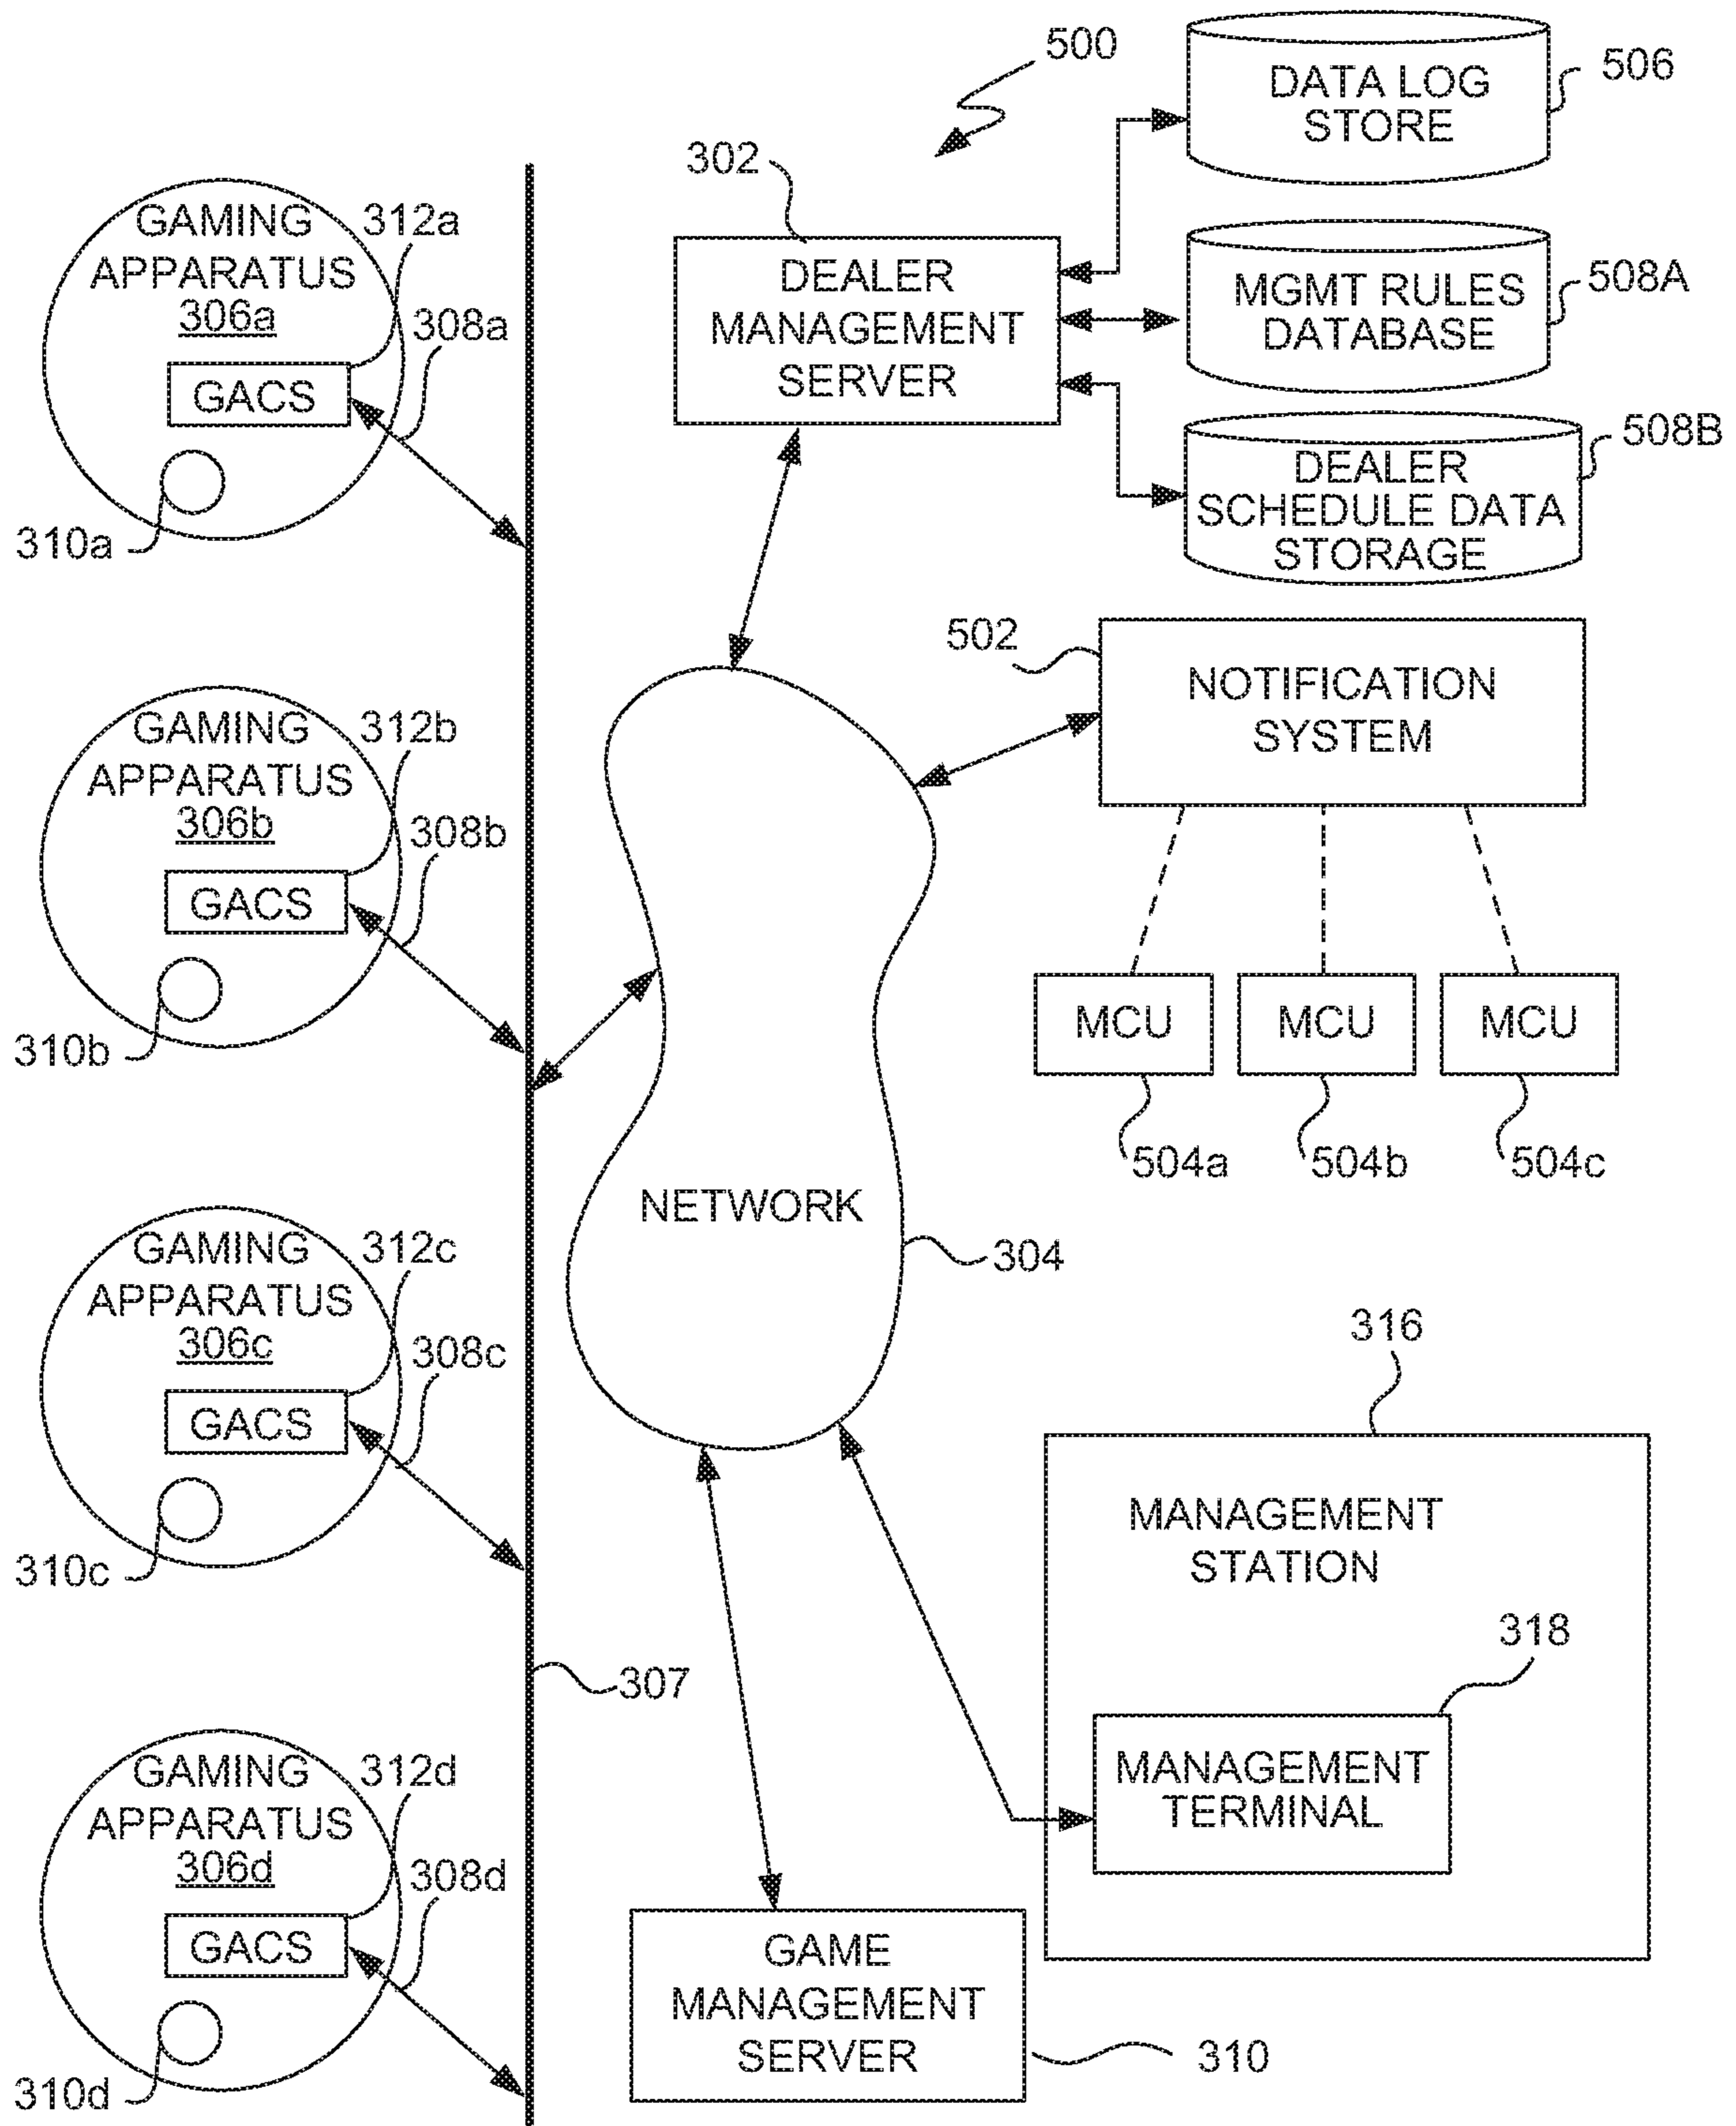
500

DATA LOG STORE
506

302

DEALER MANAGEMENT SERVER

MGMT RULES DATABASE
508A

DEALER SCHEDULE DATA STORAGE
508B

GAMING APPARATUS 306a
312a
308a
GACS
310a

502
NOTIFICATION SYSTEM

GAMING APPARATUS 306b
312b
308b
GACS
310b

MCU
MCU
MCU
504a
504b
504c

NETWORK
304

GAMING APPARATUS 306c
312c
308c
GACS
310c

316
MANAGEMENT STATION
318
MANAGEMENT TERMINAL

307

GAMING APPARATUS 306d
312d
308d
GACS
310d

GAME MANAGEMENT SERVER
310